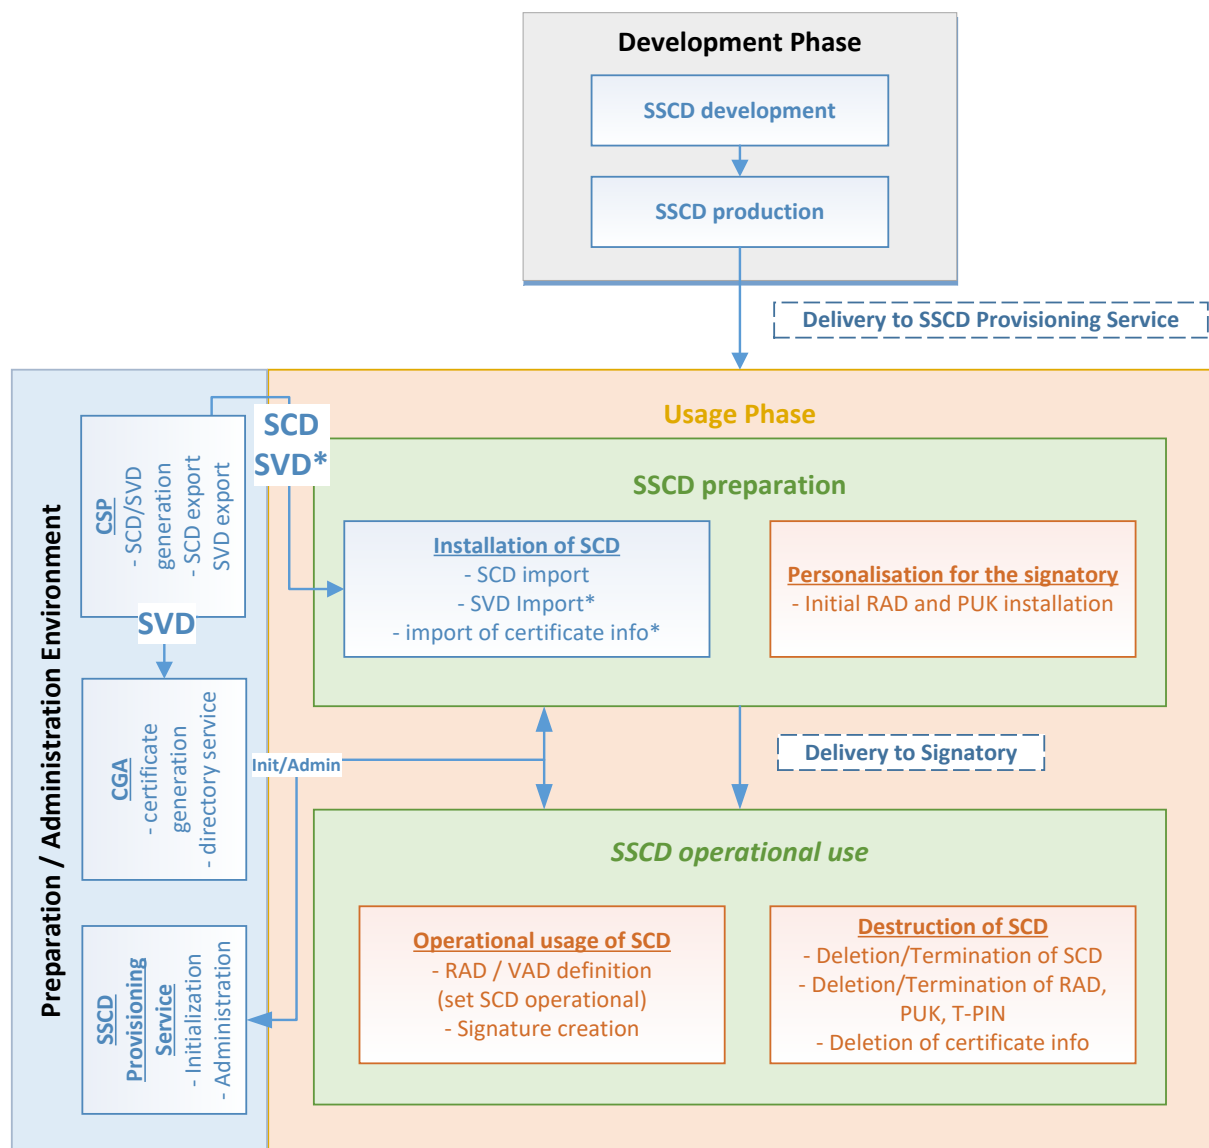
Development Phase

SSCD development

SSCD production

Delivery to SSCD Provisioning Service

Preparation / Administration Environment

CSP
- SCD/SVD generation
- SCD export
SVD export

SCD
SVD*

SVD

CGA
- certificate generation
- directory service

Init/Admin

SSCD Provisioning Service
- Initialization
- Administration

Usage Phase

SSCD preparation

Installation of SCD
- SCD import
- SVD Import*
- import of certificate info*

Personalisation for the signatory
- Initial RAD and PUK installation

Delivery to Signatory

SSCD operational use

Operational usage of SCD
- RAD / VAD definition
(set SCD operational)
- Signature creation

Destruction of SCD
- Deletion/Termination of SCD
- Deletion/Termination of RAD, PUK, T-PIN
- Deletion of certificate info